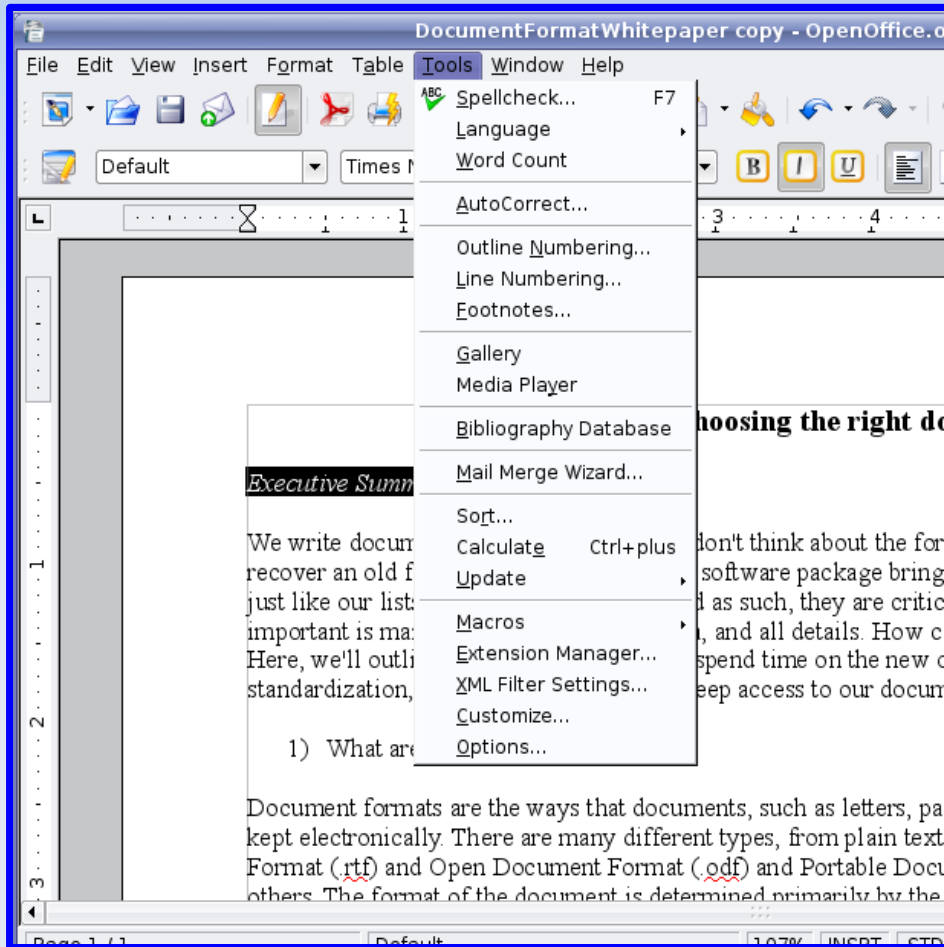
DocumentFormatWhitepaper copy - OpenOffice.o

File Edit View Insert Format Table Tools Window Help

Default Times N

B I U

Spellcheck... F7
Language
Word Count
AutoCorrect...
Outline Numbering...
Line Numbering...
Footnotes...
Gallery
Media Player
Bibliography Database
Mail Merge Wizard...
Sort...
Calculate Ctrl+plus
Update
Macros
Extension Manager...
XML Filter Settings...
Customize...
Options...

hoosing the right do

Executive Summ

We write docum don't think about the for recover an old f software package bring just like our lists d as such, they are critic important is ma , and all details. How c Here, we'll outli spend time on the new c standardization, eep access to our docum

1) What are

Document formats are the ways that documents, such as letters, pa kept electronically. There are many different types, from plain text Format (.rtf) and Open Document Format (.odf) and Portable Docu others. The format of the document is determined primarily by the

Page 1 / 1 Default 107% INSRT STD